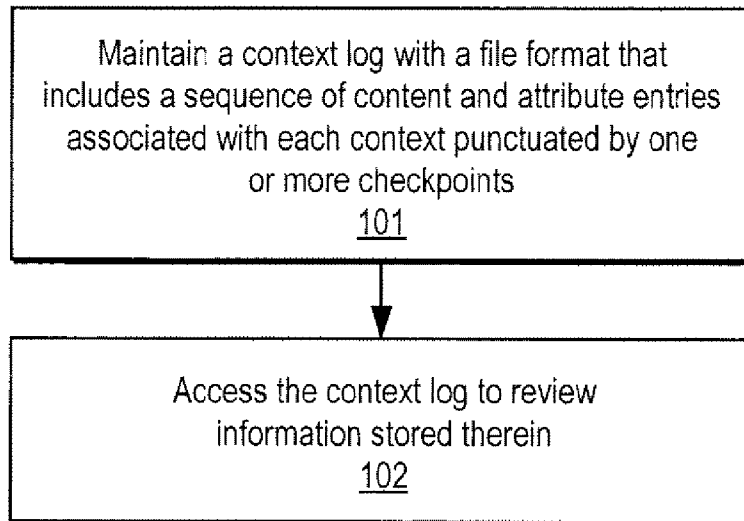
Maintain a context log with a file format that includes a sequence of content and attribute entries associated with each context punctuated by one or more checkpoints
101

Access the context log to review information stored therein
102